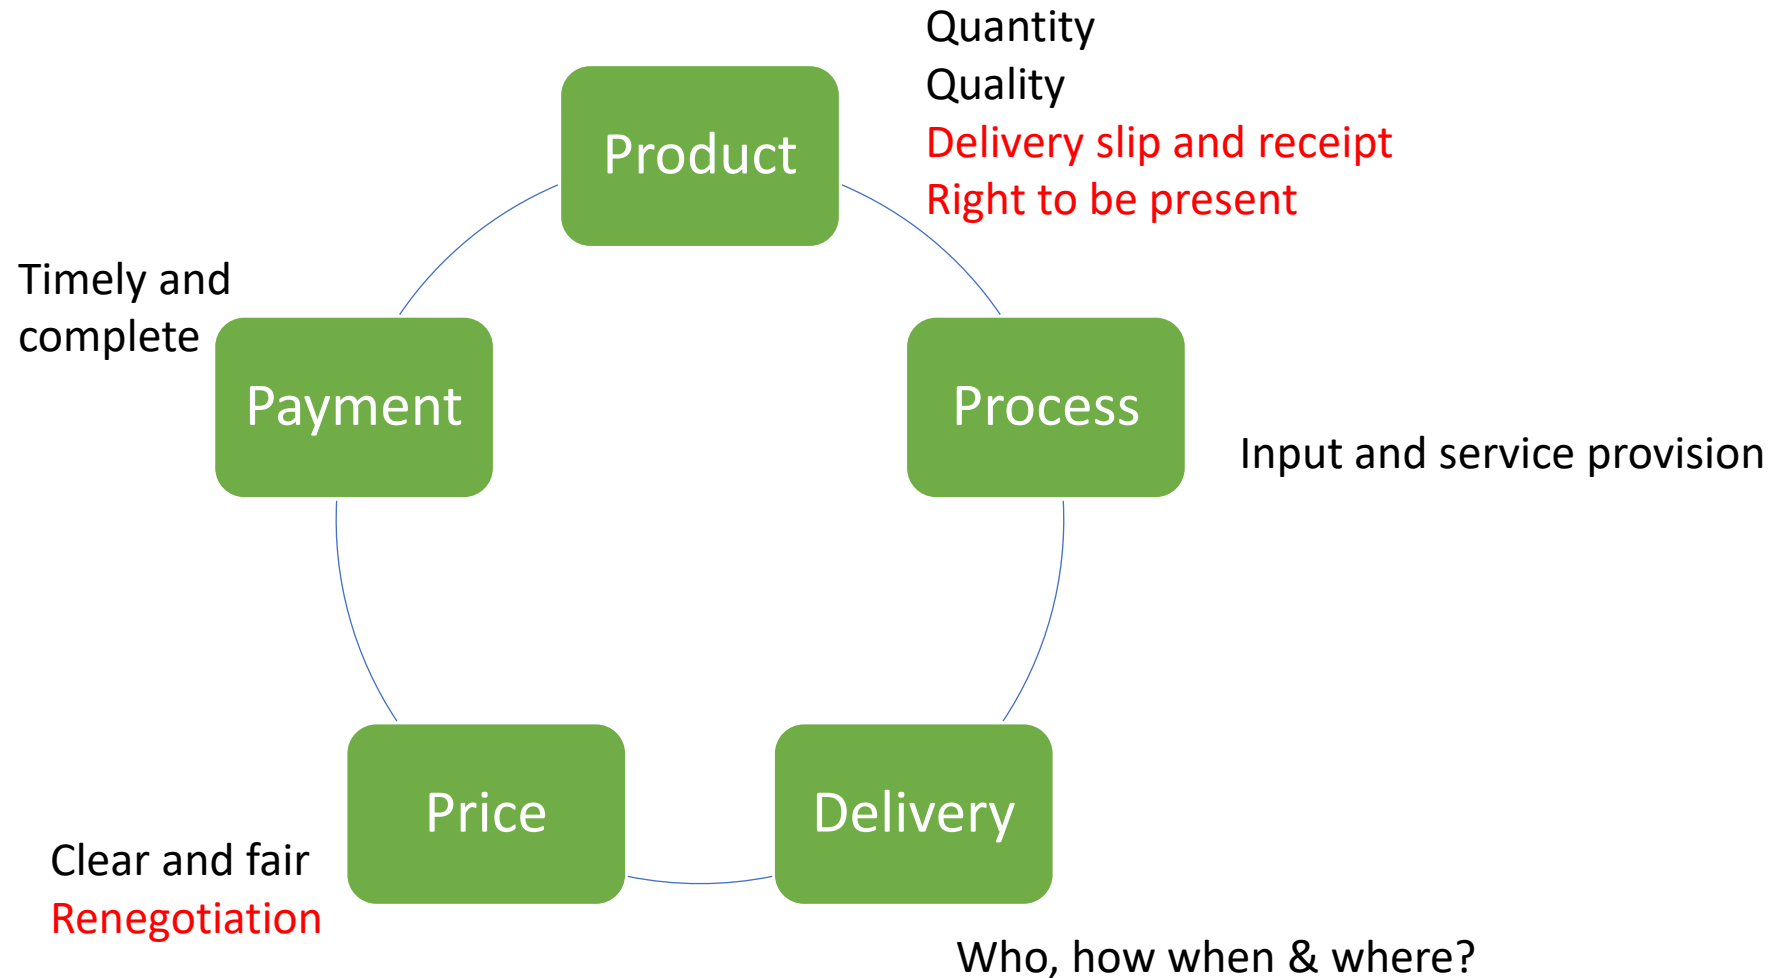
Quantity
Quality
Delivery slip and receipt
Right to be present

Product

Timely and complete

Payment

Process

Input and service provision

Price

Delivery

Clear and fair
Renegotiation

Who, how when & where?